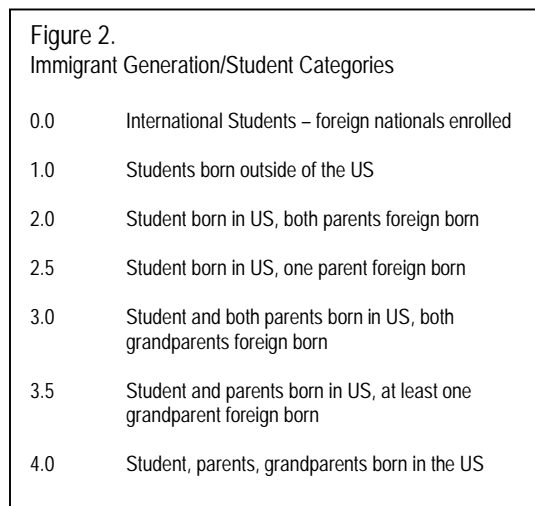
Figure 2.
Immigrant Generation/Student Categories

| | |
|---|---|
| 0.0 | International Students – foreign nationals enrolled |
| 1.0 | Students born outside of the US |
| 2.0 | Student born in US, both parents foreign born |
| 2.5 | Student born in US, one parent foreign born |
| 3.0 | Student and both parents born in US, both grandparents foreign born |
| 3.5 | Student and parents born in US, at least one grandparent foreign born |
| 4.0 | Student, parents, grandparents born in the US |